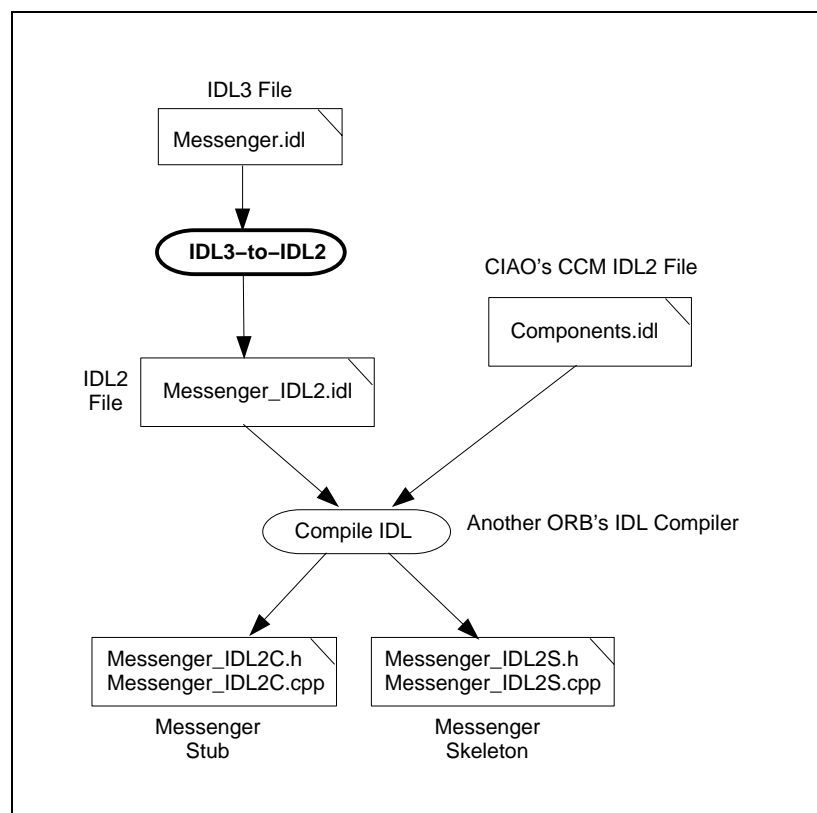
IDL3 File

Messenger.idl

IDL3–to–IDL2

CIAO's CCM IDL2 File

Components.idl

IDL2 File

Messenger_IDL2.idl

Compile IDL

Another ORB's IDL Compiler

Messenger_IDL2C.h
Messenger_IDL2C.cpp

Messenger_IDL2S.h
Messenger_IDL2S.cpp

Messenger Stub

Messenger Skeleton